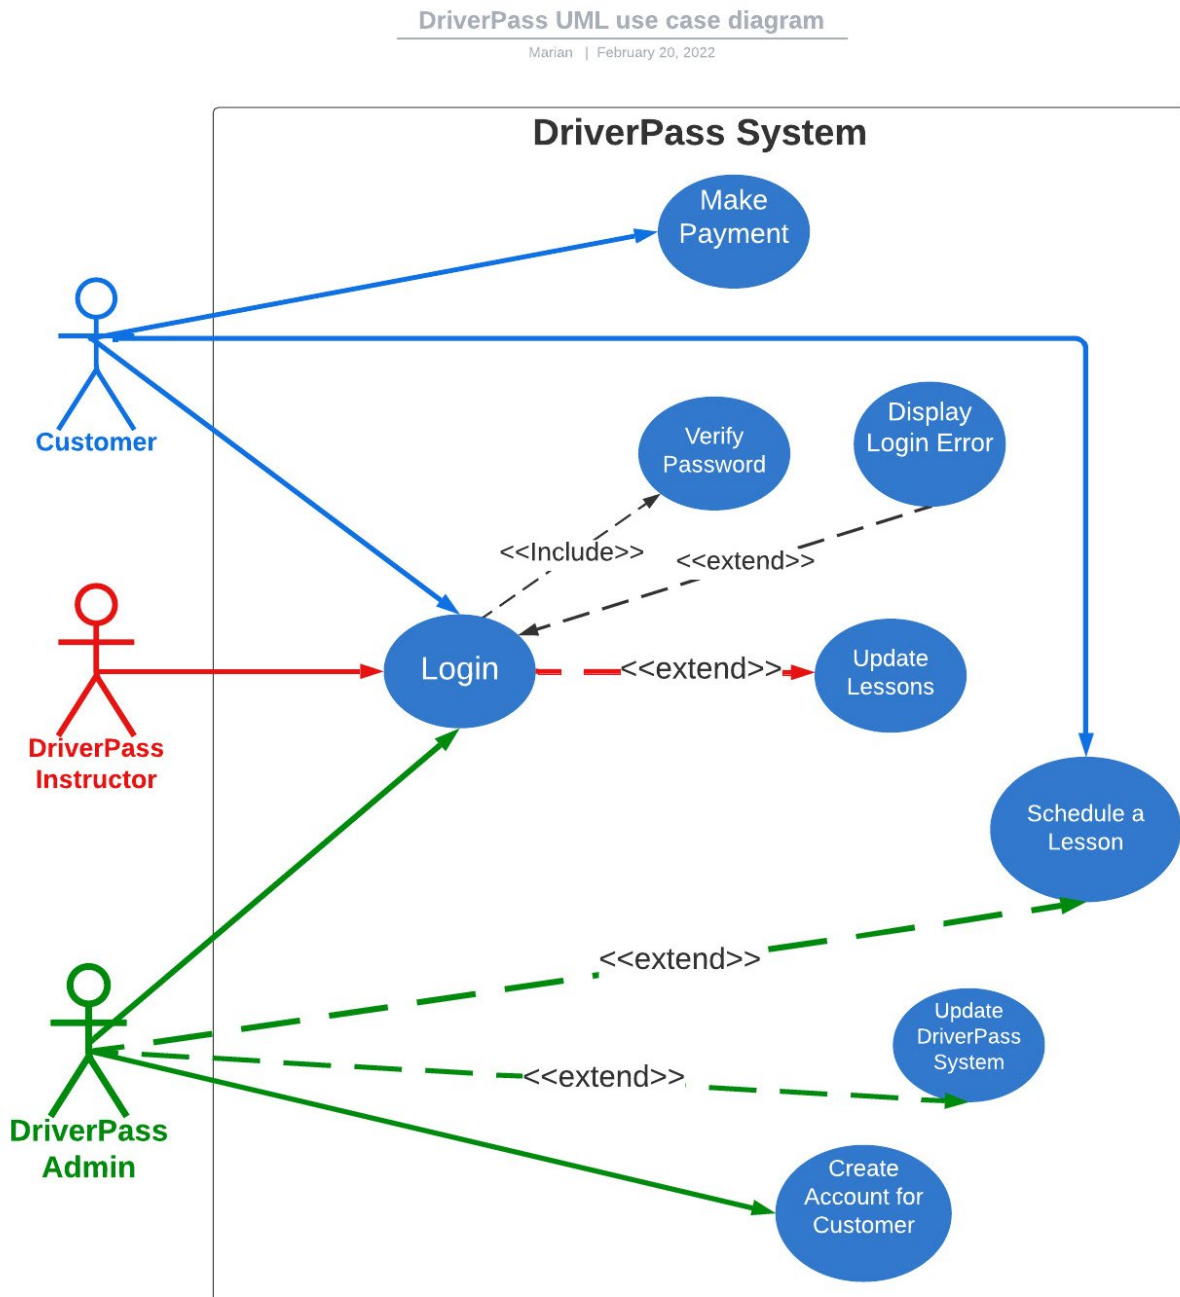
DriverPass UML use case diagram
Marian | February 20, 2022

DriverPass System

Make Payment

Customer

Verify Password

Display Login Error

<<Include>>

<<extend>>

DriverPass Instructor

Login

<<extend>>

Update Lessons

Schedule a Lesson

<<extend>>

Update DriverPass System

<<extend>>

DriverPass Admin

Create Account for Customer